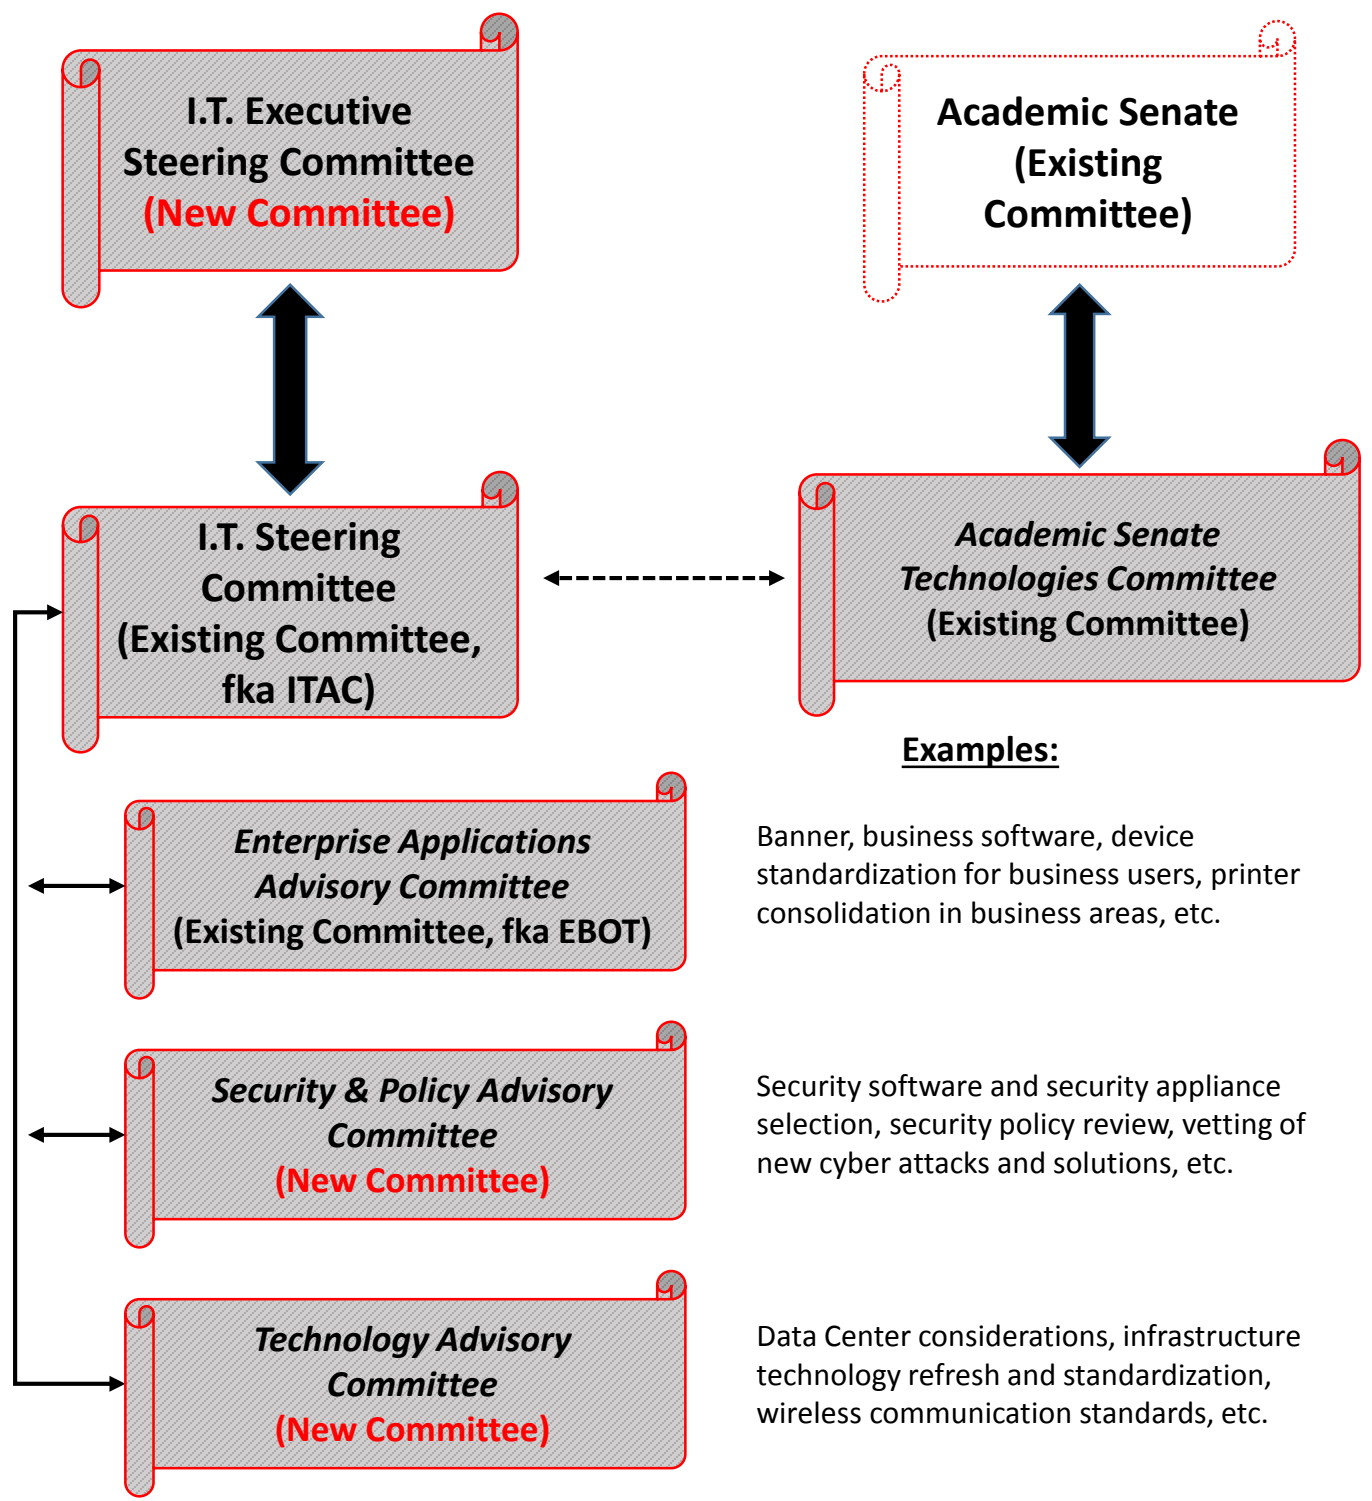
I.T. Executive Steering Committee (New Committee)

Academic Senate (Existing Committee)

I.T. Steering Committee (Existing Committee, fka ITAC)

Academic Senate Technologies Committee (Existing Committee)

Examples:

Enterprise Applications Advisory Committee (Existing Committee, fka EBOT)

Banner, business software, device standardization for business users, printer consolidation in business areas, etc.

Security & Policy Advisory Committee (New Committee)

Security software and security appliance selection, security policy review, vetting of new cyber attacks and solutions, etc.

Technology Advisory Committee (New Committee)

Data Center considerations, infrastructure technology refresh and standardization, wireless communication standards, etc.